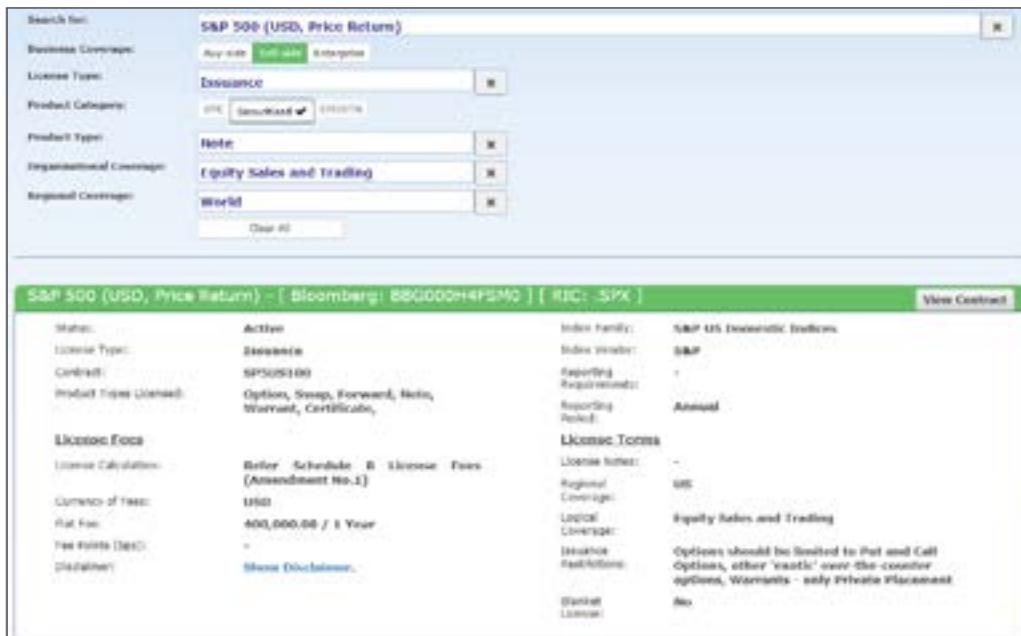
Search for: S&P 500 (USD, Price Return) ×

Business Coverage: Buy-side Sell-side Enterprise

License Type: Issuance ×

Product Category: OTC Securitised ✔ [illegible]

Product Type: Note ×

Organizational Coverage: Equity Sales and Trading ×

Regional Coverage: World ×

Clear All

S&P 500 (USD, Price Return) - [ Bloomberg: BBG000H4FSM0 ] [ RIC: .SPX ] View Contract

Status: Active
License Type: Issuance
Contract: SP505100
Product Types Licensed: Option, Swap, Forward, Note, Warrant, Certificate,

Index Family: S&P US Domestic Indices
Index Vendor: S&P
Reporting Requirements: -
Reporting Period: Annual

License Fees

License Calculation: Refer Schedule B License Fees (Amendment No.1)
Currency of Fees: USD
Flat Fee: 400,000.00 / 1 Year
Fee Points (bps): -
Disclaimer: Show Disclaimer.

License Terms

License Notes: -
Regional Coverage: US
Logical Coverage: Equity Sales and Trading
Issuance Restrictions: Options should be limited to Put and Call Options, other 'exotic' over-the-counter options, Warrants - only Private Placement
Blanket License: No